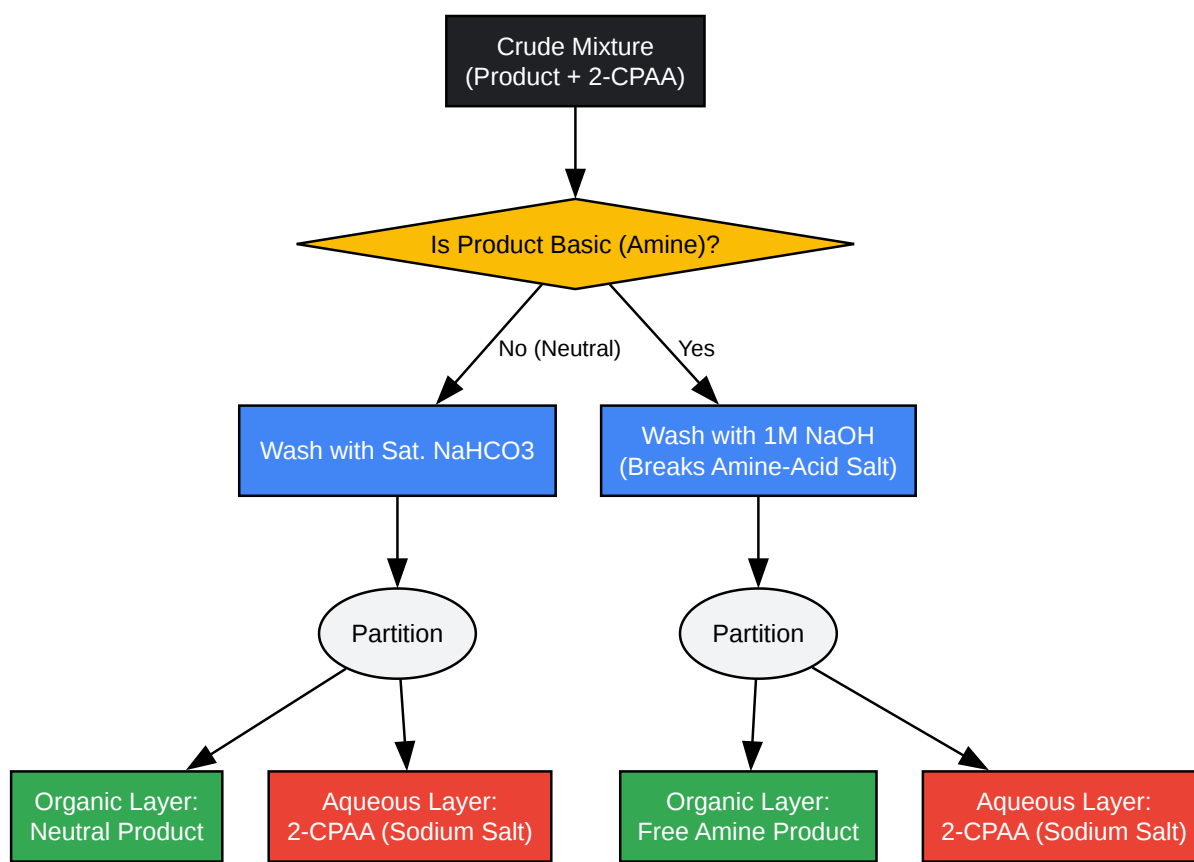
Crude Mixture
(Product + 2-CPAA)

Is Product Basic (Amine)?

No (Neutral)

Yes

Wash with Sat. NaHCO3

Wash with 1M NaOH
(Breaks Amine-Acid Salt)

Partition

Partition

Organic Layer:
Neutral Product

Aqueous Layer:
2-CPAA (Sodium Salt)

Organic Layer:
Free Amine Product

Aqueous Layer:
2-CPAA (Sodium Salt)